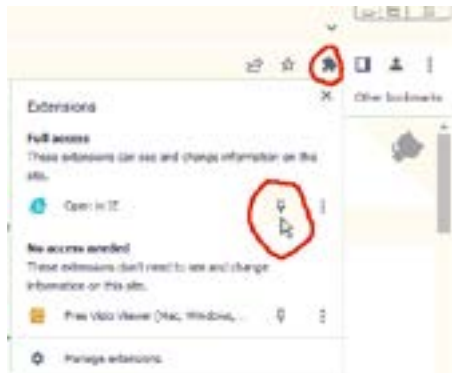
Extensions

Full access
These extensions can see and change information on this site.

Open in IE

No access needed
These extensions don't need to see and change information on this site.

Free Visio Viewer (Mac, Windows, ...

Manage extensions

Other bookmarks